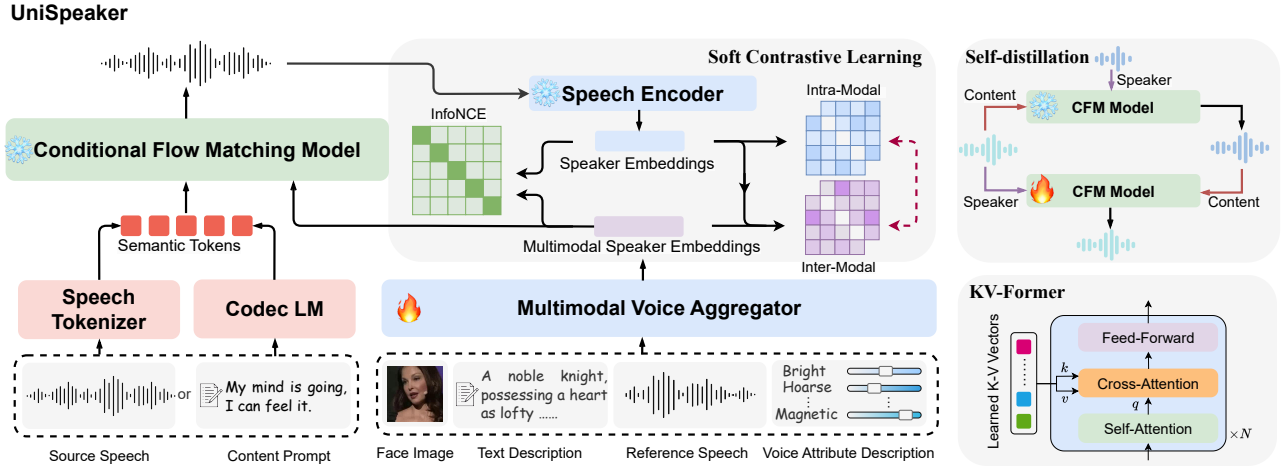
UniSpeaker

Soft Contrastive Learning

Speech Encoder

InfoNCE

Intra-Modal

Speaker Embeddings

Inter-Modal

Multimodal Speaker Embeddings

Conditional Flow Matching Model

Semantic Tokens

Speech Tokenizer

Codec LM

Multimodal Voice Aggregator

or

My mind is going, I can feel it.

Source Speech

Content Prompt

A noble knight, possessing a heart as lofty ......

Bright
Hoarse
⋮
Magnetic

Face Image

Text Description

Reference Speech

Voice Attribute Description

Self-distillation

Speaker

Content

CFM Model

Speaker

CFM Model

Content

KV-Former

Learned K-V Vectors

Feed-Forward

$k$

Cross-Attention

$v$

$q$

Self-Attention

$\times N$